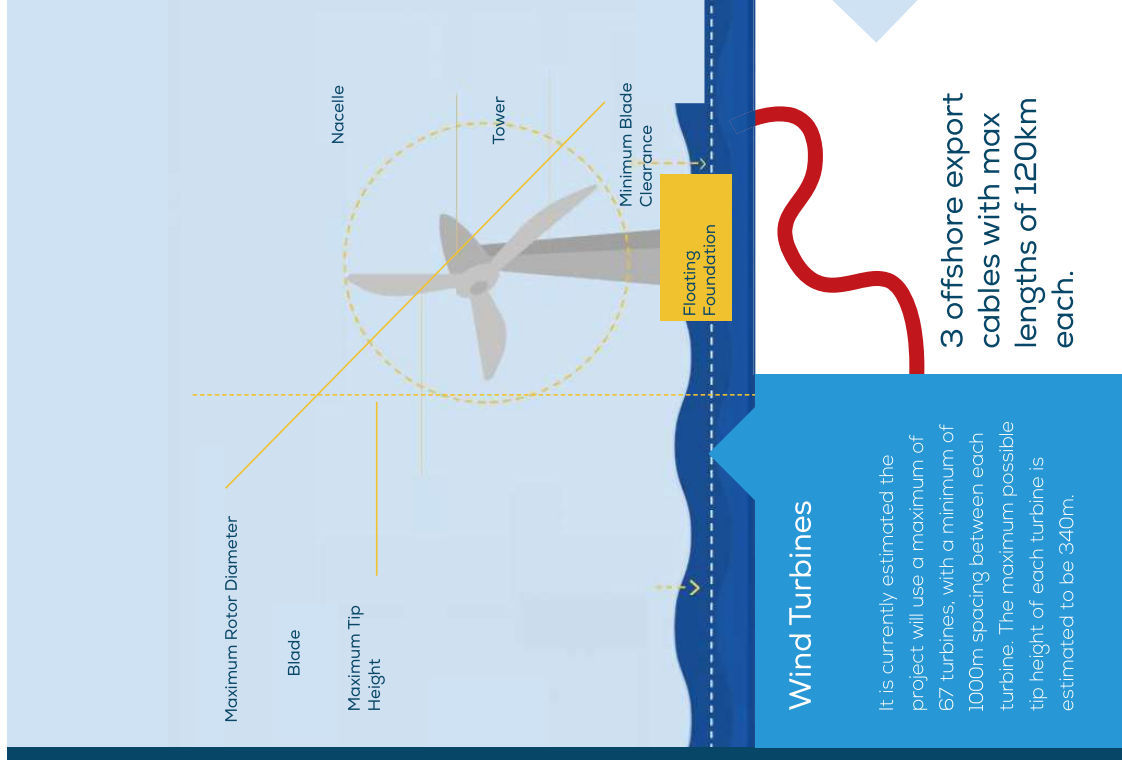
3 offshore export cables with max lengths of 120km each.

Wind Turbines

It is currently estimated the project will use a maximum of 67 turbines, with a minimum of 1000m spacing between each turbine. The maximum possible tip height of each turbine is estimated to be 340m.

Nacelle

Tower

Minimum Blade Clearance

Floating Foundation

Maximum Rotor Diameter

Blade

Maximum Tip Height